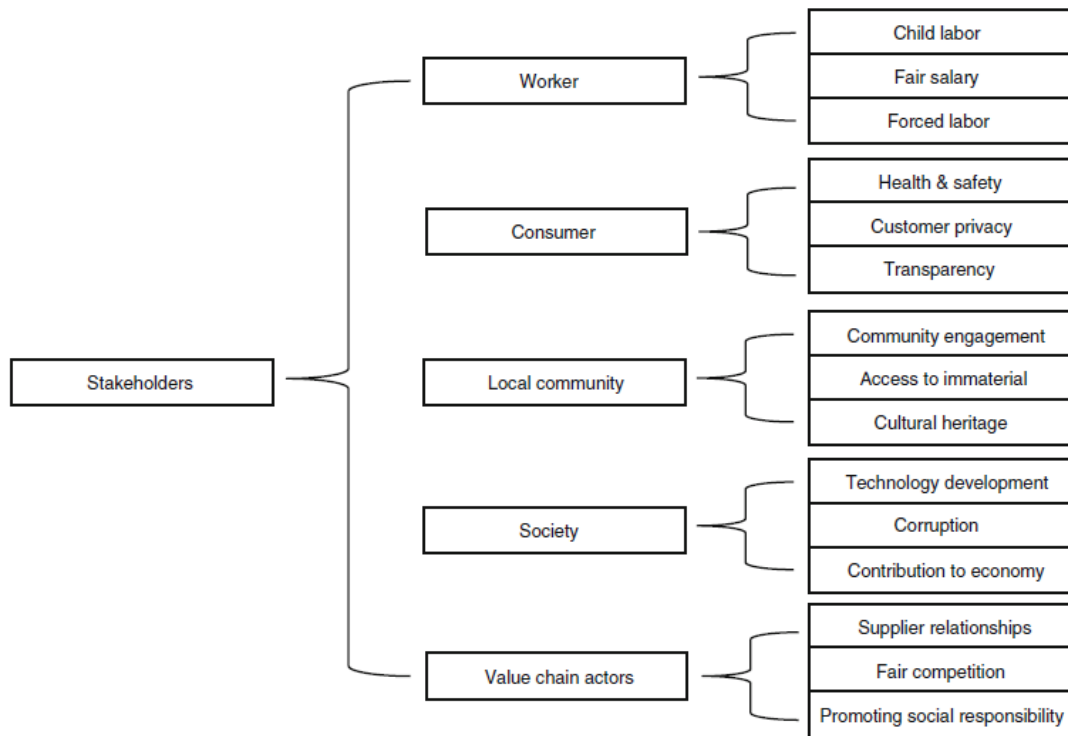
Stakeholders

Worker

Child labor

Fair salary

Forced labor

Consumer

Health & safety

Customer privacy

Transparency

Local community

Community engagement

Access to immaterial

Cultural heritage

Society

Technology development

Corruption

Contribution to economy

Value chain actors

Supplier relationships

Fair competition

Promoting social responsibility